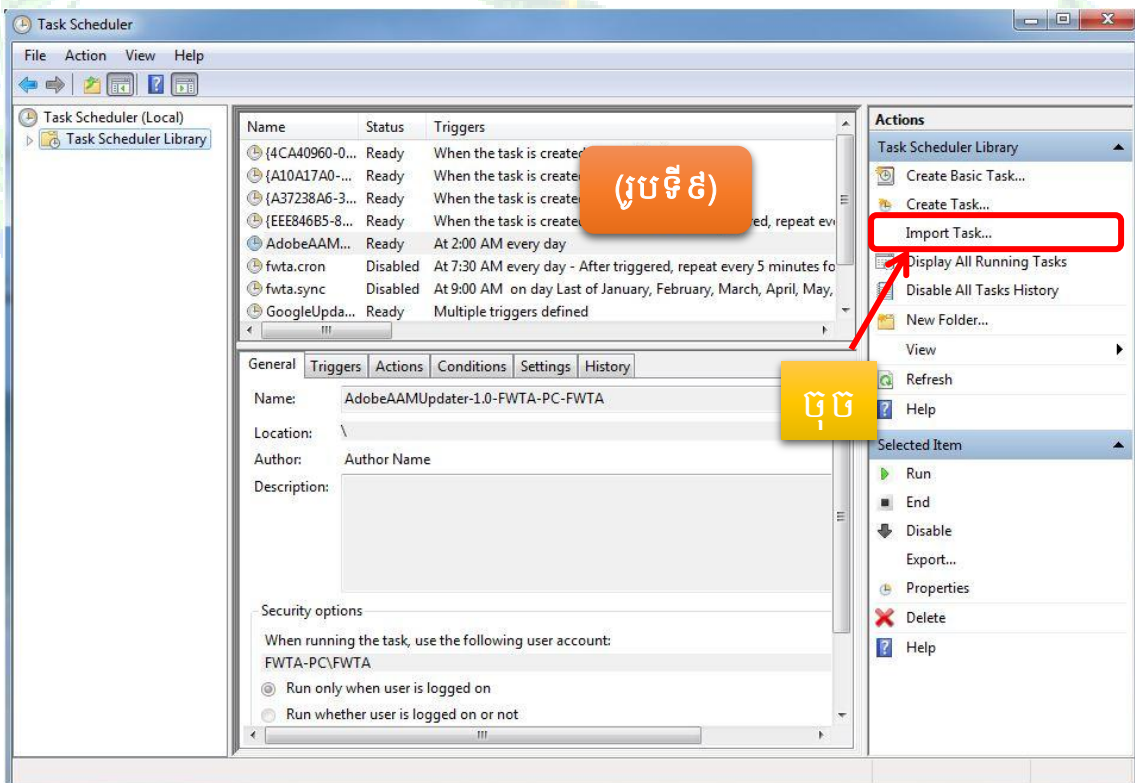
Task Scheduler

File Action View Help

Task Scheduler (Local)
Task Scheduler Library

| Name | Status | Triggers |
|---|---|---|
| {4CA40960-0... | Ready | When the task is created |
| {A10A17A0-... | Ready | When the task is created |
| {A37238A6-3... | Ready | When the task is created |
| {EEE846B5-8... | Ready | When the task is created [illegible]red, repeat ev |
| AdobeAAM... | Ready | At 2:00 AM every day |
| fwta.cron | Disabled | At 7:30 AM every day - After triggered, repeat every 5 minutes fo |
| fwta.sync | Disabled | At 9:00 AM on day Last of January, February, March, April, May, |
| GoogleUpda... | Ready | Multiple triggers defined |

(រូបទី៩)

General Triggers Actions Conditions Settings History

Name: AdobeAAMUpdater-1.0-FWTA-PC-FWTA

Location: \

Author: Author Name

Description:

Security options

When running the task, use the following user account:

FWTA-PC\FWTA

Run only when user is logged on

Run whether user is logged on or not

Actions

Task Scheduler Library

Create Basic Task...

Create Task...

Import Task...

Display All Running Tasks

Disable All Tasks History

New Folder...

View

Refresh

Help

Selected Item

Run

End

Disable

Export...

Properties

Delete

Help

ចុច